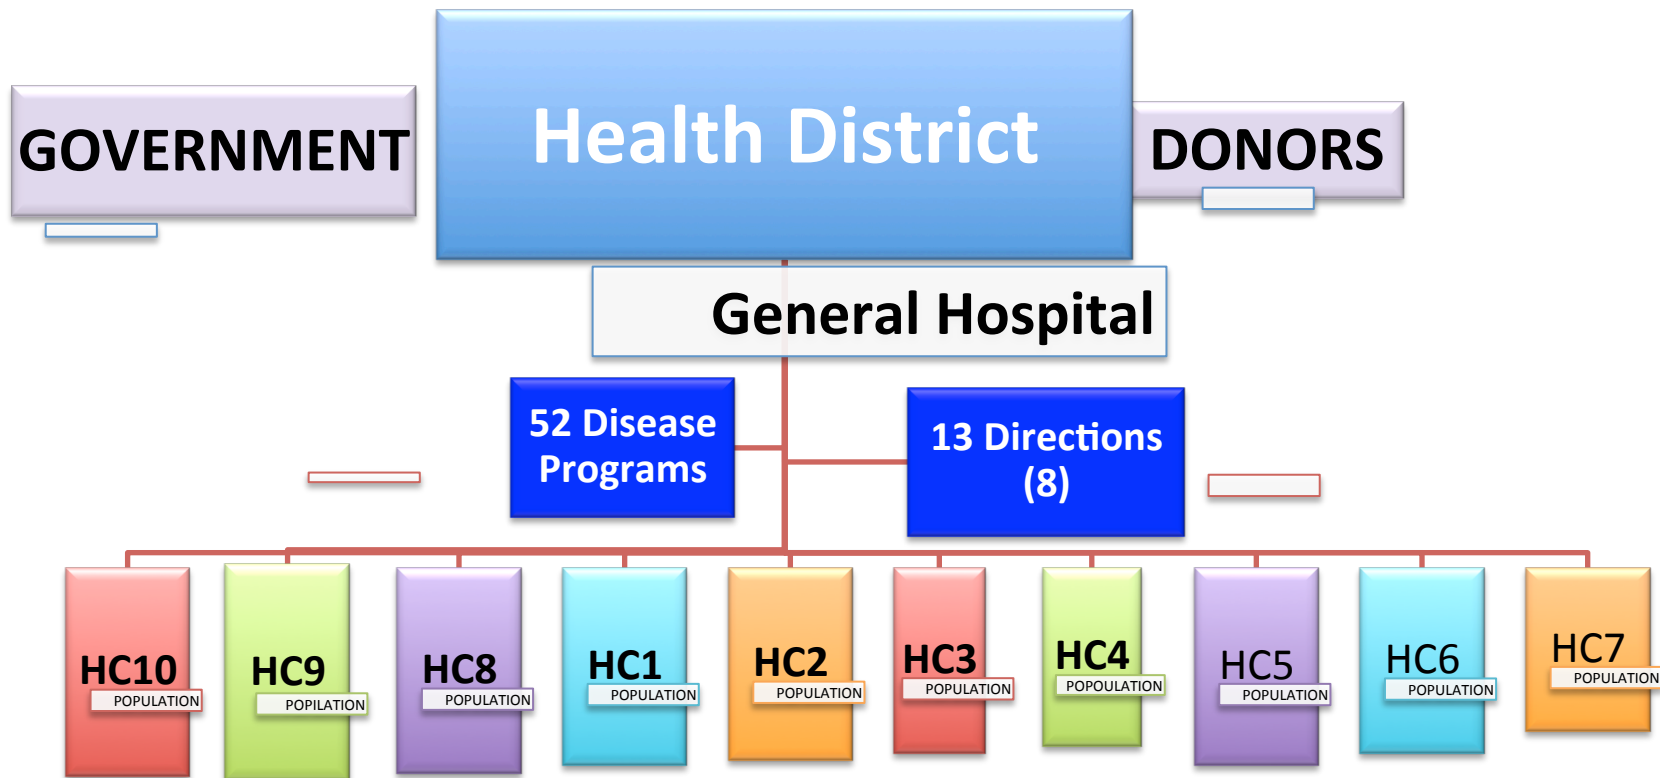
GOVERNMENT

Health District

DONORS

General Hospital

52 Disease Programs

13 Directions (8)

HC10
POPULATION

HC9
POPILATION

HC8
POPULATION

HC1
POPULATION

HC2
POPULATION

HC3
POPULATION

HC4
POPOULATION

HC5
POPULATION

HC6
POPULATION

HC7
POPULATION